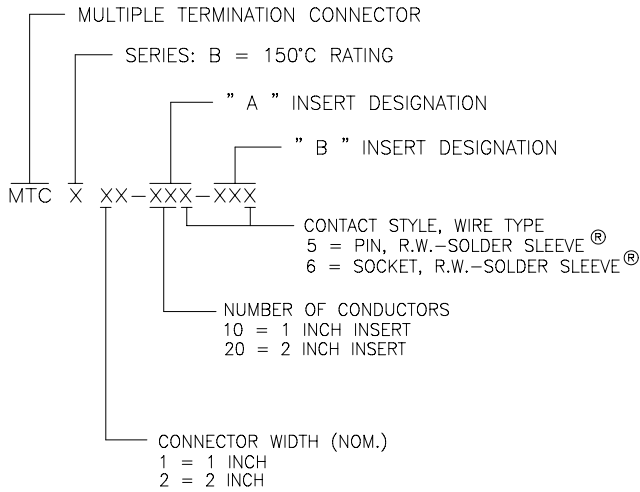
MULTIPLE TERMINATION CONNECTOR

SERIES: B = 150°C RATING

" A " INSERT DESIGNATION

" B " INSERT DESIGNATION

MTC X XX–XXX–XXX

CONTACT STYLE, WIRE TYPE
5 = PIN, R.W.–SOLDER SLEEVE ®
6 = SOCKET, R.W.–SOLDER SLEEVE ®

NUMBER OF CONDUCTORS
10 = 1 INCH INSERT
20 = 2 INCH INSERT

CONNECTOR WIDTH (NOM.)
1 = 1 INCH
2 = 2 INCH